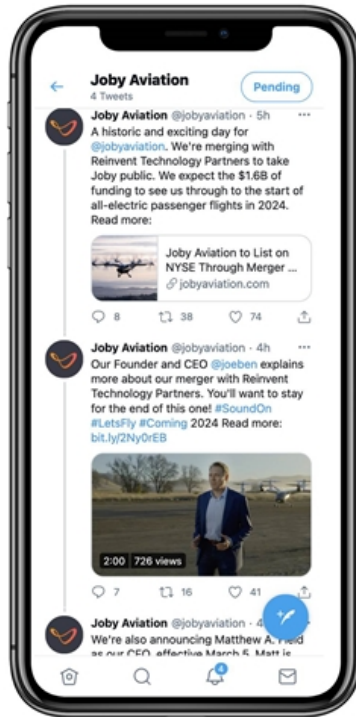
Joby Aviation
4 Tweets
Pending

Joby Aviation @jobyaviation · 5h
A historic and exciting day for @jobyaviation. We're merging with Reinvent Technology Partners to take Joby public. We expect the $1.6B of funding to see us through to the start of all-electric passenger flights in 2024. Read more:

Joby Aviation to List on NYSE Through Merger ...
jobyaviation.com

8 38 74

Joby Aviation @jobyaviation · 4h
Our Founder and CEO @joeben explains more about our merger with Reinvent Technology Partners. You'll want to stay for the end of this one! #SoundOn #LetsFly #Coming 2024 Read more: bit.ly/2Ny0rEB

2:00 | 726 views

7 16 41

Joby Aviation @jobyaviation · 4h
We're also announcing Matthew A. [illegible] as our CEO, effective March 5. Matt is

4